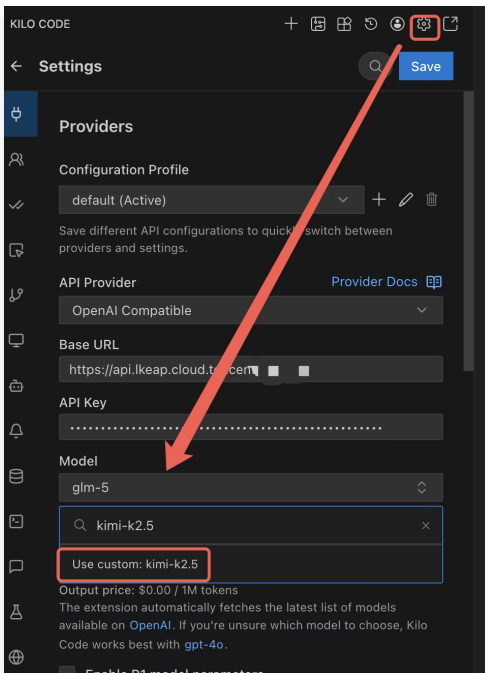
KILO CODE

Settings

Save

Providers

Configuration Profile

default (Active)

Save different API configurations to quickly switch between providers and settings.

API Provider

Provider Docs

OpenAI Compatible

Base URL

https://api.lkeap.cloud.t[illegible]

API Key

••••••••••••••••••••••••••••••••••••••••••••••••

Model

glm-5

kimi-k2.5

Use custom: kimi-k2.5

Output price: $0.00 / 1M tokens

The extension automatically fetches the latest list of models available on OpenAI. If you're unsure which model to choose, Kilo Code works best with gpt-4o.

Enable R1 model parameters